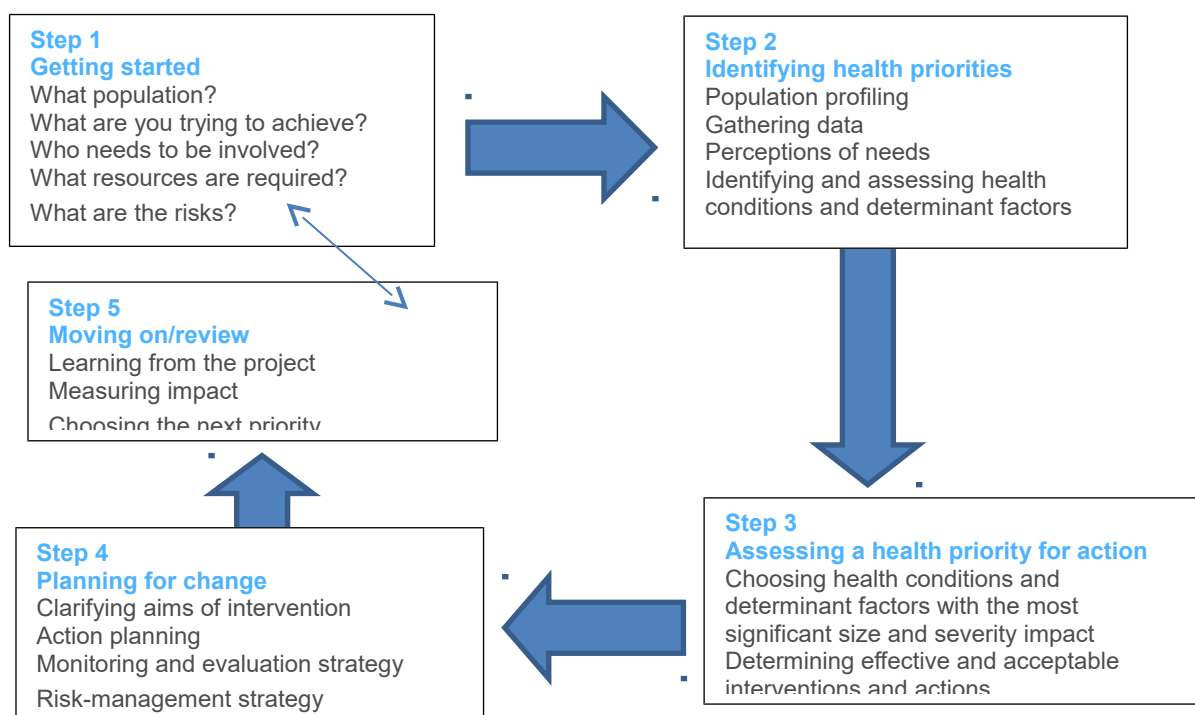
Step 1
Getting started
What population?
What are you trying to achieve?
Who needs to be involved?
What resources are required?
What are the risks?

Step 2
Identifying health priorities
Population profiling
Gathering data
Perceptions of needs
Identifying and assessing health conditions and determinant factors

Step 5
Moving on/review
Learning from the project
Measuring impact
Choosing the next priority

Step 4
Planning for change
Clarifying aims of intervention
Action planning
Monitoring and evaluation strategy
Risk-management strategy

Step 3
Assessing a health priority for action
Choosing health conditions and determinant factors with the most significant size and severity impact
Determining effective and acceptable interventions and actions